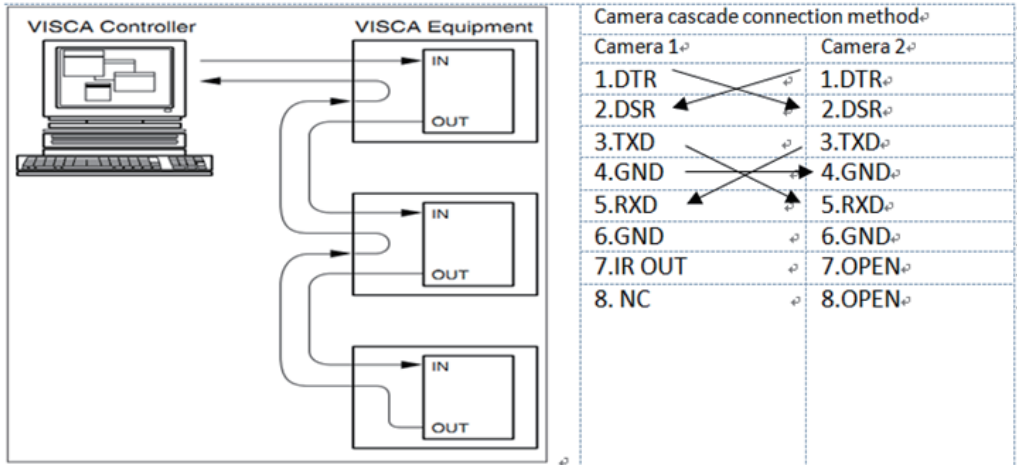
VISCA Controller

VISCA Equipment

IN

OUT

IN

OUT

IN

OUT

Camera cascade connection method

| Camera 1 | Camera 2 |
|---|---|
| 1.DTR | 1.DTR |
| 2.DSR | 2.DSR |
| 3.TXD | 3.TXD |
| 4.GND | 4.GND |
| 5.RXD | 5.RXD |
| 6.GND | 6.GND |
| 7.IR OUT | 7.OPEN |
| 8. NC | 8.OPEN |